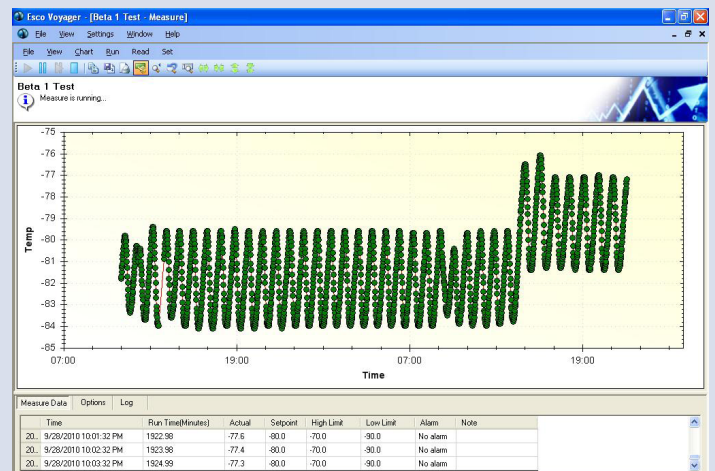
Esco Voyager - [Beta 1 Test - Measure]

File View Settings Window Help

File View Chart Run Read Set

Beta 1 Test

Measure is running...

-75
-76
-77
-78
-79
-80
-81
-82
-83
-84
-85

Temp

07:00 19:00 07:00 19:00

Time

Measure Data Options Log

| | Time | Run Time(Minutes) | Actual | Setpoint | High Limit | Low Limit | Alarm | Note |
|---|---|---|---|---|---|---|---|---|
| 20... | 9/28/2010 10:01:32 PM | 1922.98 | -77.6 | -80.0 | -70.0 | -90.0 | No alarm | |
| 20... | 9/28/2010 10:02:32 PM | 1923.98 | -77.4 | -80.0 | -70.0 | -90.0 | No alarm | |
| 20... | 9/28/2010 10:03:32 PM | 1924.99 | -77.3 | -80.0 | -70.0 | -90.0 | No alarm | |